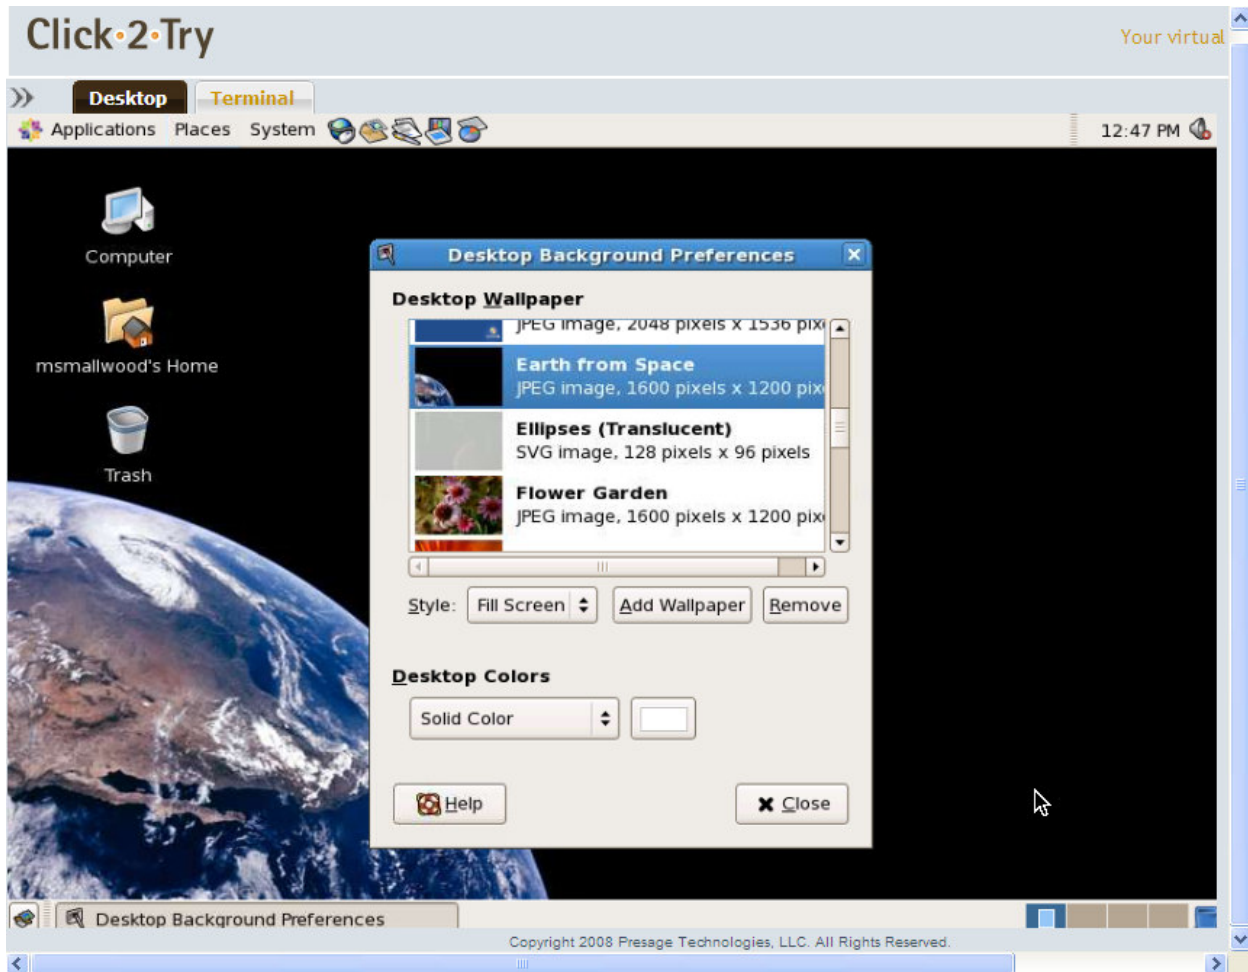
Click·2·Try

Your virtual

Desktop Terminal

Applications Places System

12:47 PM

Computer

msmallwood's Home

Trash

Desktop Background Preferences

Desktop Wallpaper

JPEG image, 2048 pixels x 1536 pix

Earth from Space
JPEG image, 1600 pixels x 1200 pix

Ellipses (Translucent)
SVG image, 128 pixels x 96 pixels

Flower Garden
JPEG image, 1600 pixels x 1200 pix

Style: Fill Screen Add Wallpaper Remove

Desktop Colors

Solid Color

Help Close

Desktop Background Preferences

Copyright 2008 Presage Technologies, LLC. All Rights Reserved.